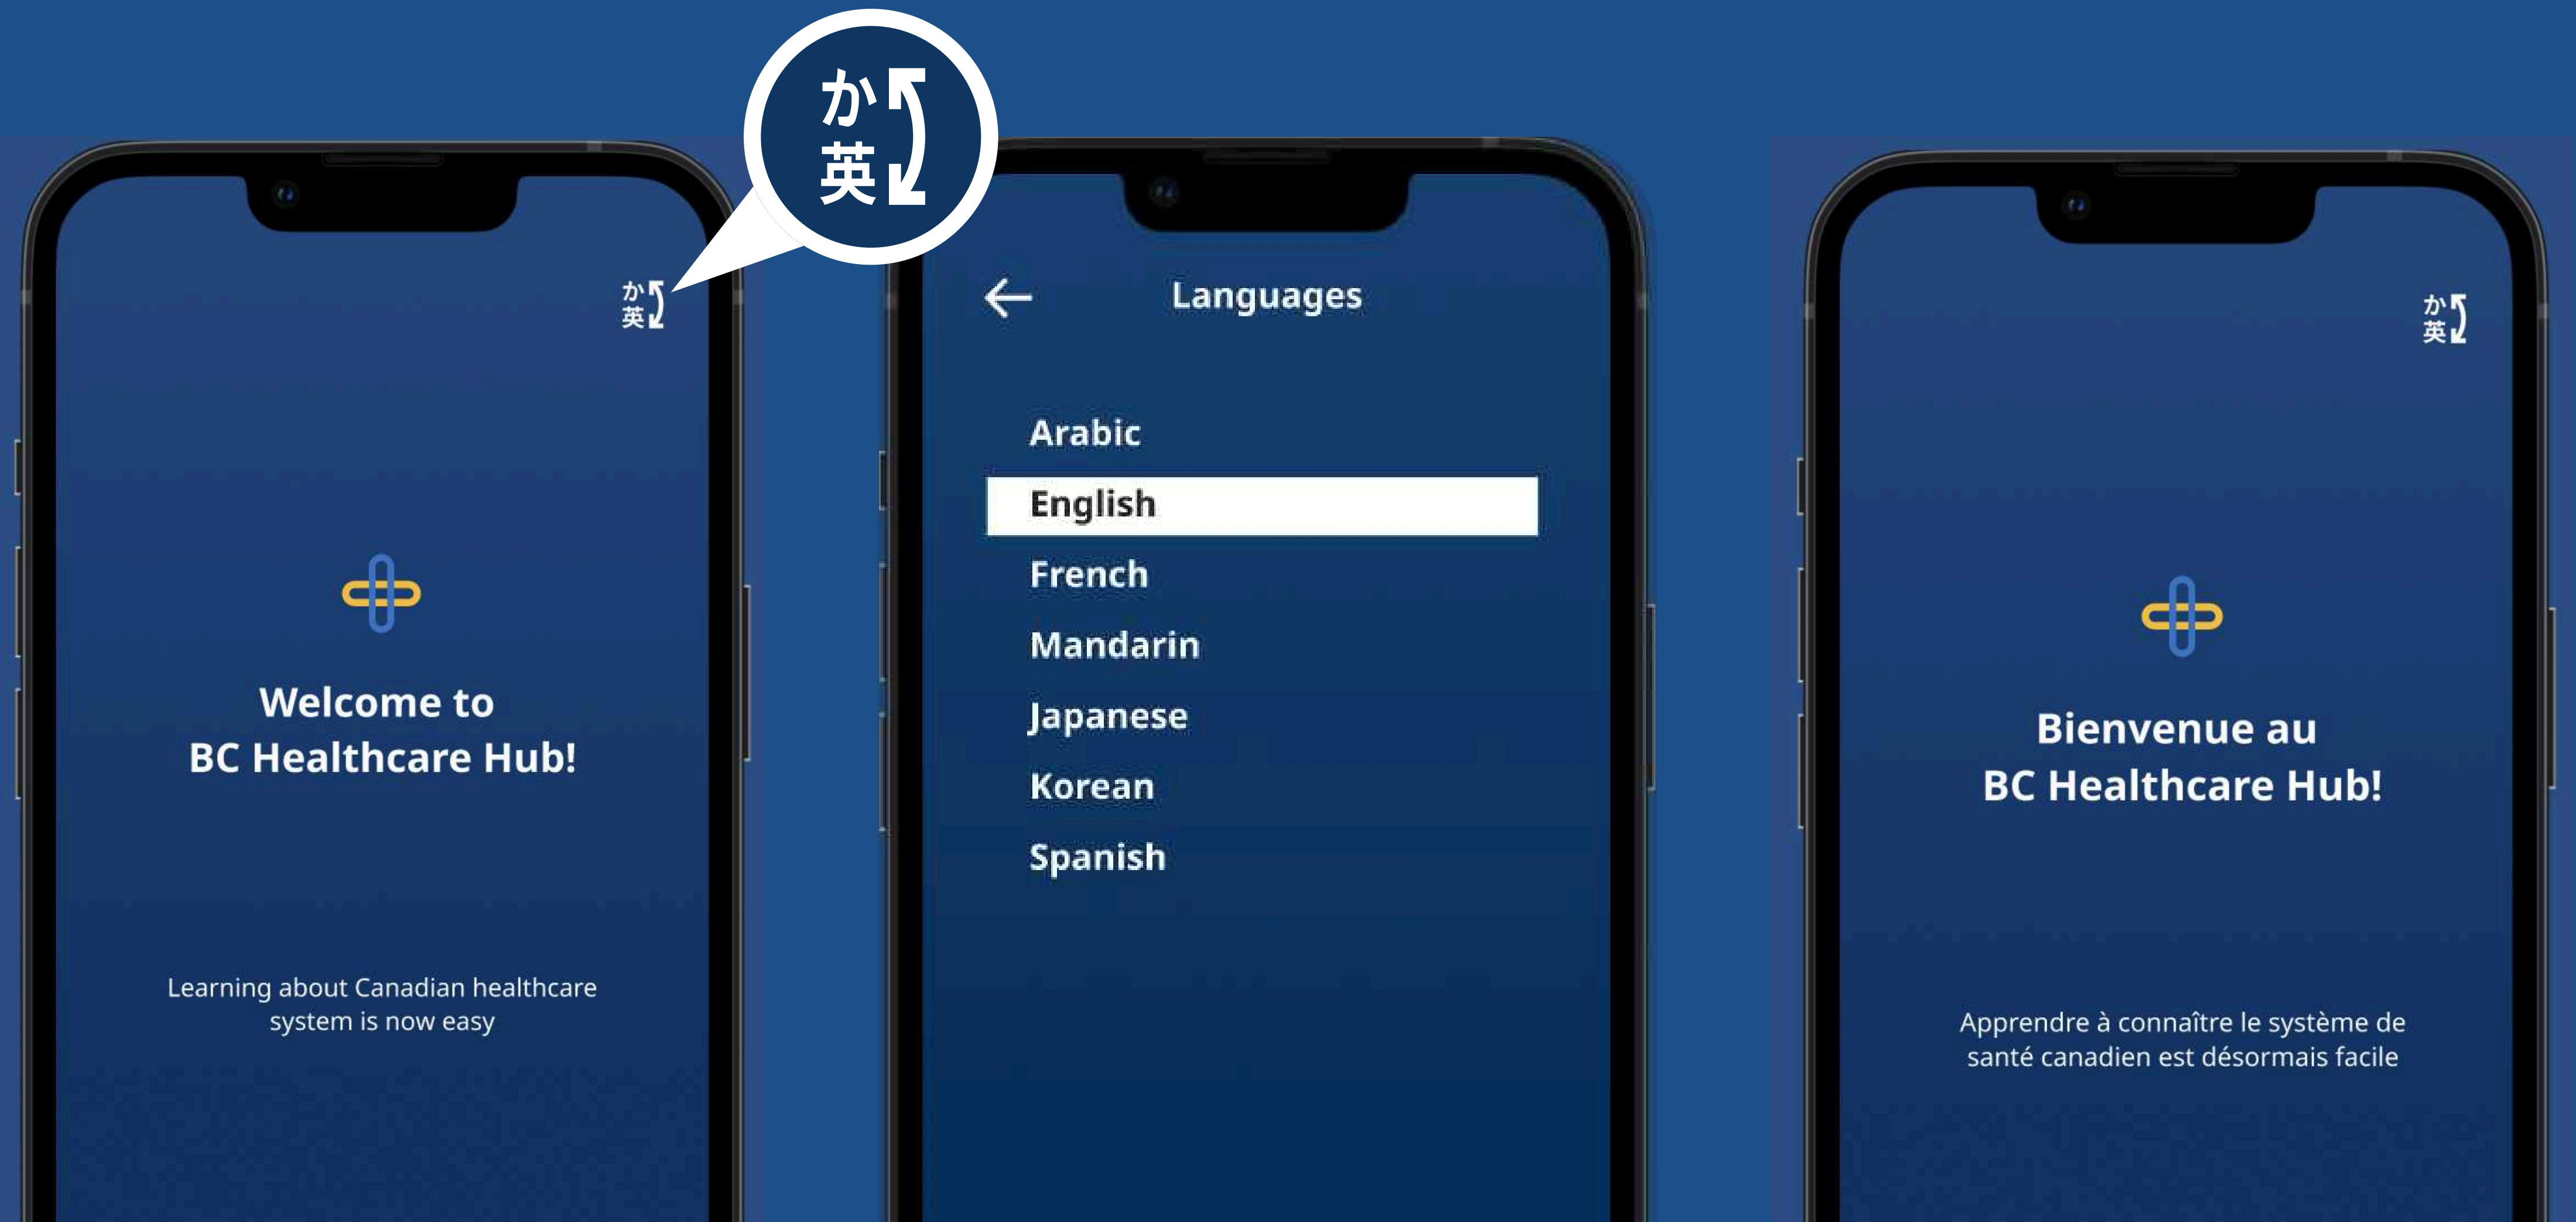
か
英

か
英

Welcome to
BC Healthcare Hub!

Learning about Canadian healthcare system is now easy

←
Languages

Arabic
English
French
Mandarin
Japanese
Korean
Spanish

か
英

Bienvenue au
BC Healthcare Hub!

Apprendre à connaître le système de santé canadien est désormais facile